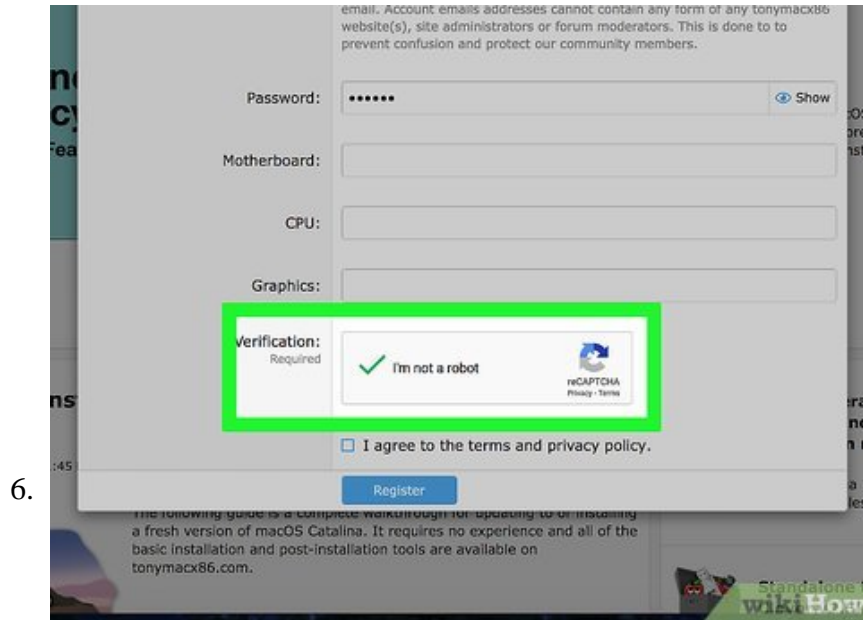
email. Account emails addresses cannot contain any form of any tonymacx86 website(s), site administrators or forum moderators. This is done to prevent confusion and protect our community members.

Password: •••••• Show

Motherboard:

CPU:

Graphics:

Verification:
Required

I'm not a robot

reCAPTCHA
Privacy - Terms

I agree to the terms and privacy policy.

6.

Register

The following guide is a complete walkthrough for updating to or installing a fresh version of macOS Catalina. It requires no experience and all of the basic installation and post-installation tools are available on tonymacx86.com.

Standalone

wikiHow